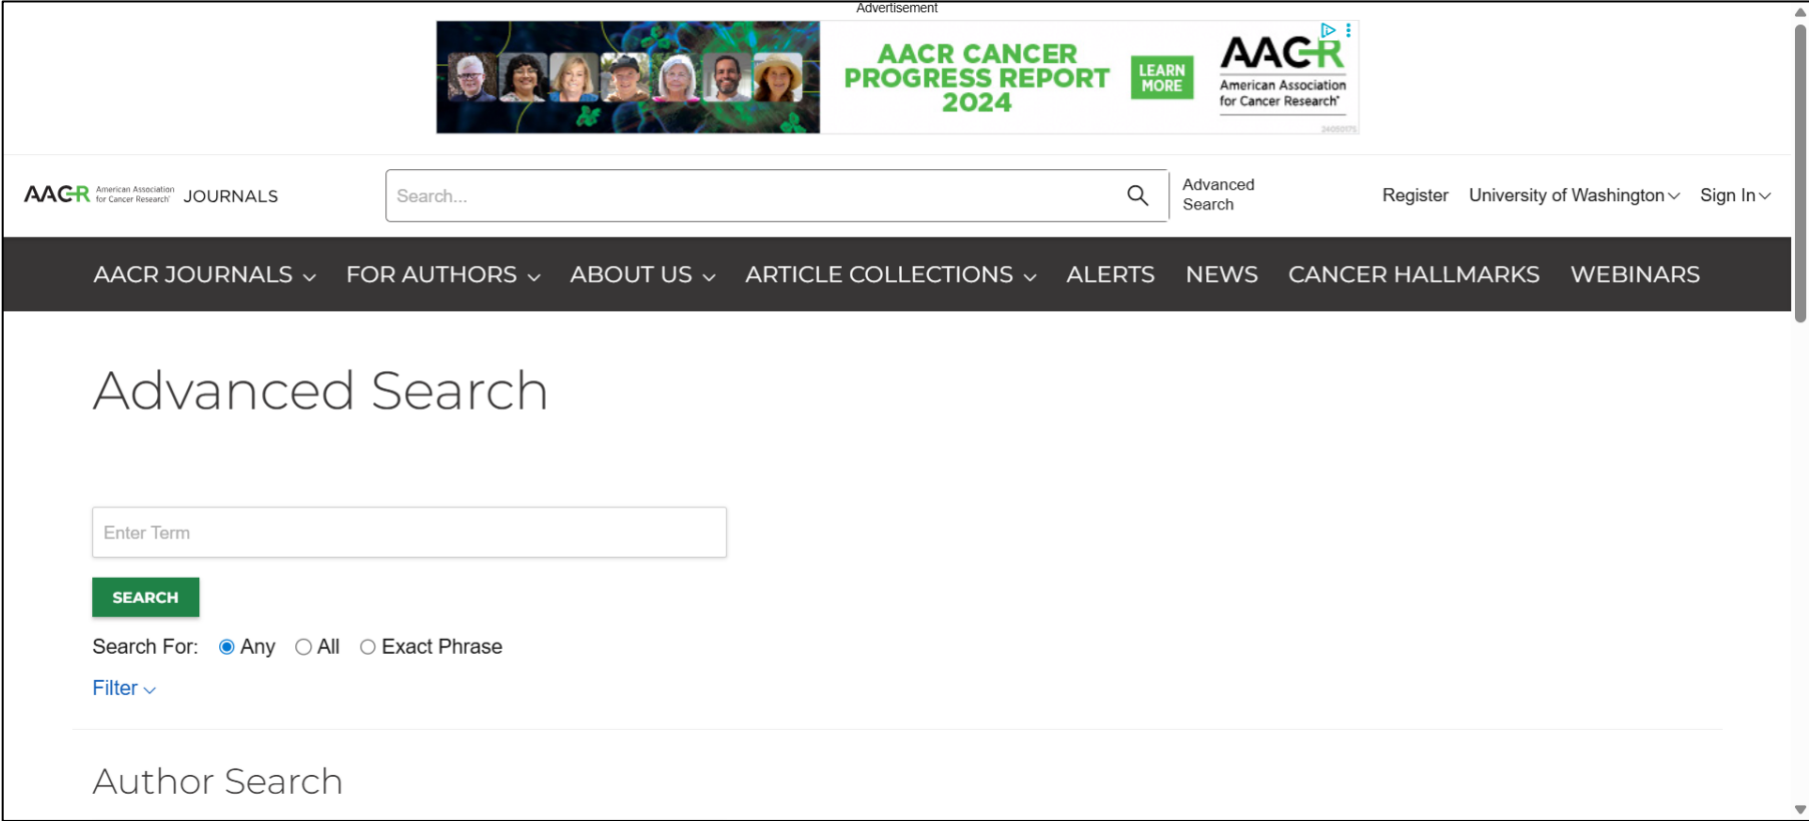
Advertisement

AACR CANCER PROGRESS REPORT 2024

LEARN MORE

AACR American Association for Cancer Research®

AACR American Association for Cancer Research® JOURNALS

Search...

Advanced Search

Register University of Washington Sign In

AACR JOURNALS FOR AUTHORS ABOUT US ARTICLE COLLECTIONS ALERTS NEWS CANCER HALLMARKS WEBINARS

Advanced Search

Enter Term

SEARCH

Search For: Any All Exact Phrase

Filter

Author Search